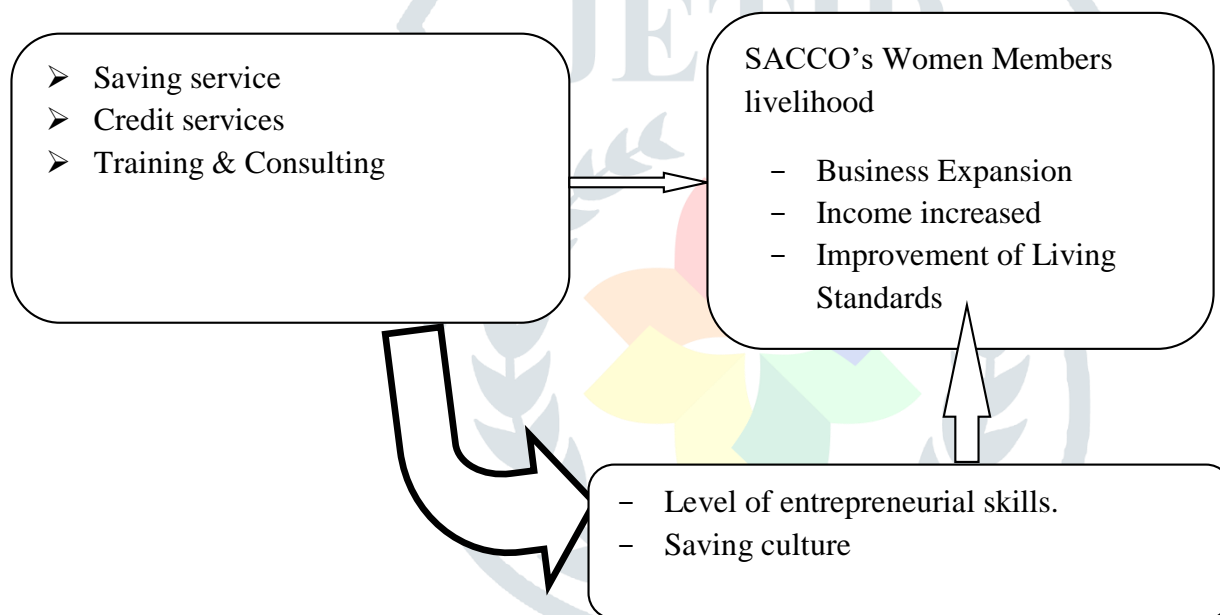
- Saving service
- Credit services
- Training & Consulting

SACCO's Women Members livelihood

- Business Expansion
- Income increased
- Improvement of Living Standards

- Level of entrepreneurial skills.
- Saving culture